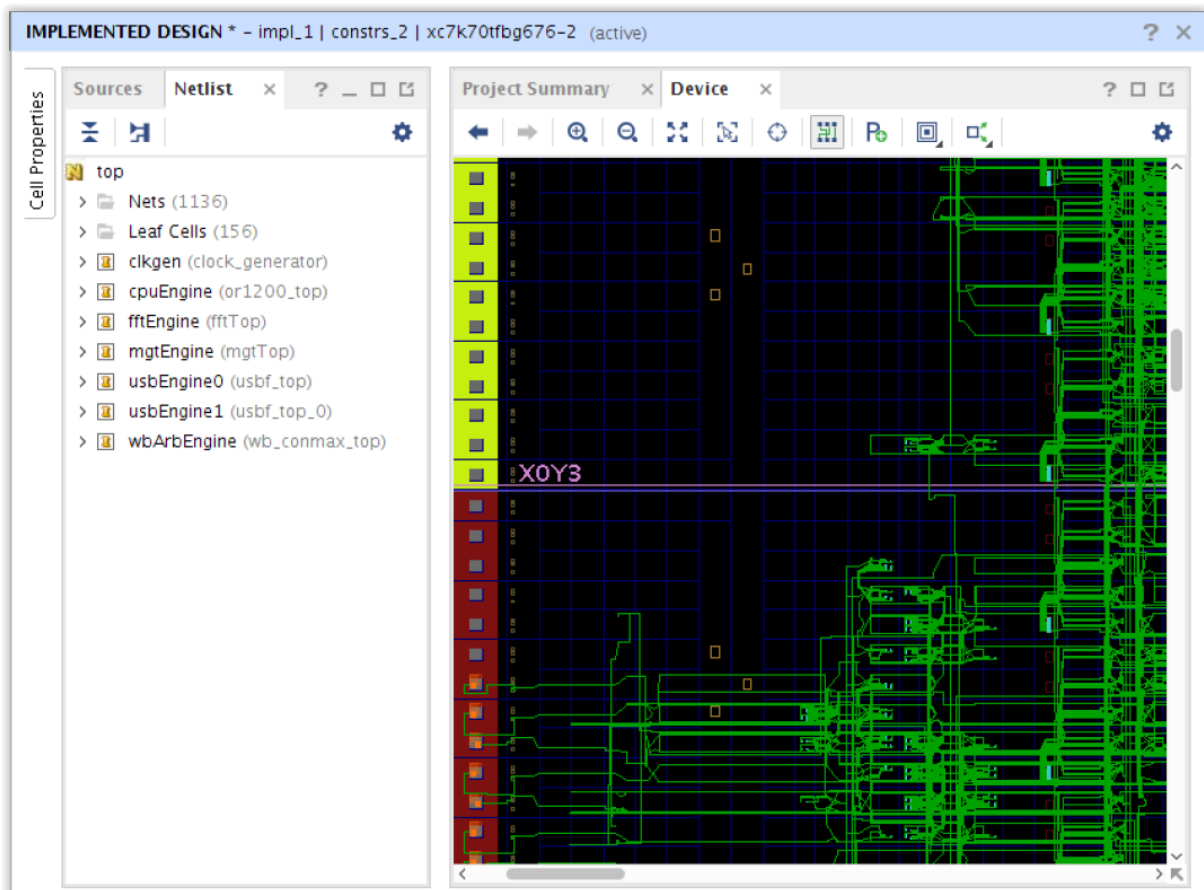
IMPLEMENTED DESIGN * - impl_1 | constrs_2 | xc7k70tfbg676-2 (active)

? ×

Cell Properties

Sources Netlist ×

? _ □ ⧉

top
Nets (1136)
Leaf Cells (156)
clkgen (clock_generator)
cpuEngine (or1200_top)
fftEngine (fftTop)
mgtEngine (mgtTop)
usbEngine0 (usbf_top)
usbEngine1 (usbf_top_0)
wbArbEngine (wb_conmax_top)

Project Summary × Device ×

? □ ⧉

X0Y3